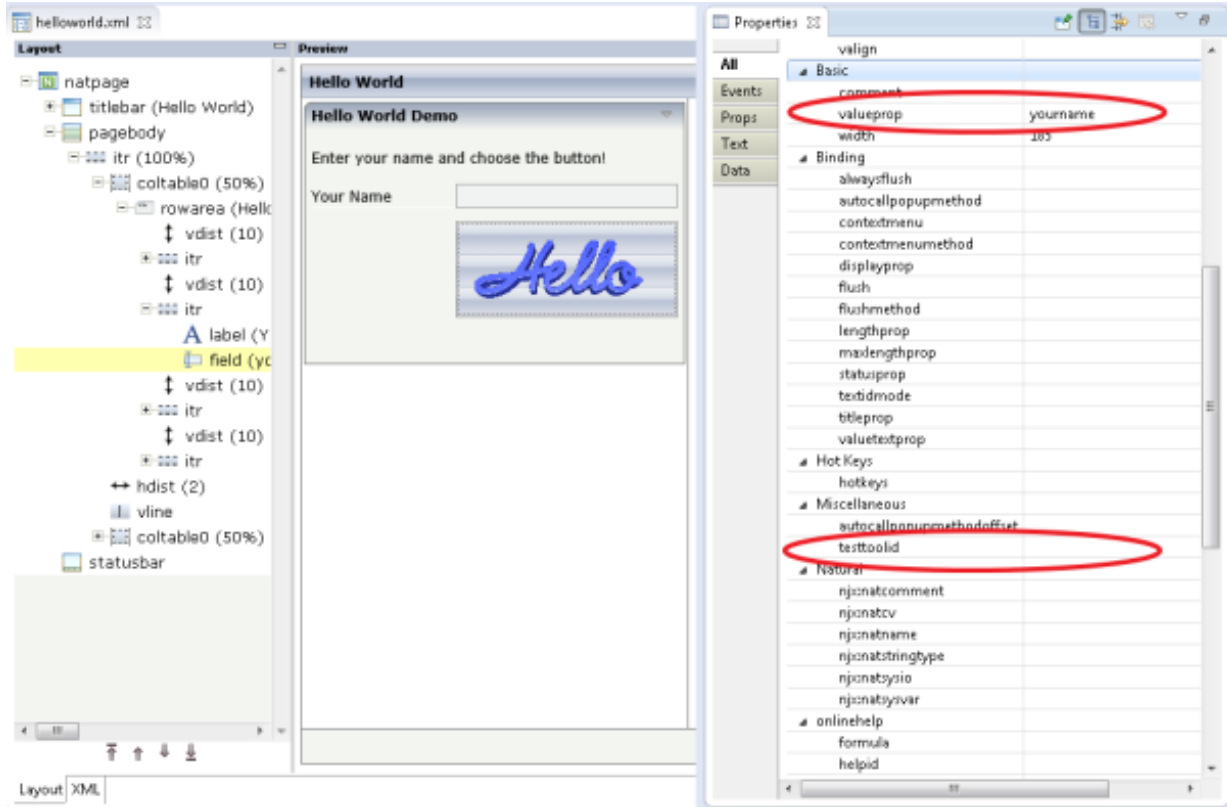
helloworld.xml

Layout

natpage
titlebar (Hello World)
pagebody
itr (100%)
coltable0 (50%)
rowarea (Hello
vdist (10)
itr
vdist (10)
itr
label (Y
field (yo
vdist (10)
itr
vdist (10)
itr
hdist (2)
vline
coltable0 (50%)
statusbar

Layout XML

Preview

Hello World

Hello World Demo

Enter your name and choose the button!

Your Name

Hello

Properties

All
Events
Props
Text
Data

| | |
|---|---|
| valign | |
| Basic | |
| comment | |
| valueprop | yourname |
| width | 185 |
| Binding | |
| alwaysflush | |
| autocallpopupmethod | |
| contextmenu | |
| contextmenumethod | |
| displayprop | |
| flush | |
| flushmethod | |
| lengthprop | |
| maxlengthprop | |
| statusprop | |
| textidmode | |
| titleprop | |
| valuetextprop | |
| Hot Keys | |
| hotkeys | |
| Miscellaneous | |
| autocallpopupmethodoffset | |
| testtoolid | |
| Natural | |
| njx:natcomment | |
| njx:natcv | |
| njx:natname | |
| njx:natstringtype | |
| njx:natsysio | |
| njx:natsysvar | |
| onlinehelp | |
| formula | |
| helpid | |